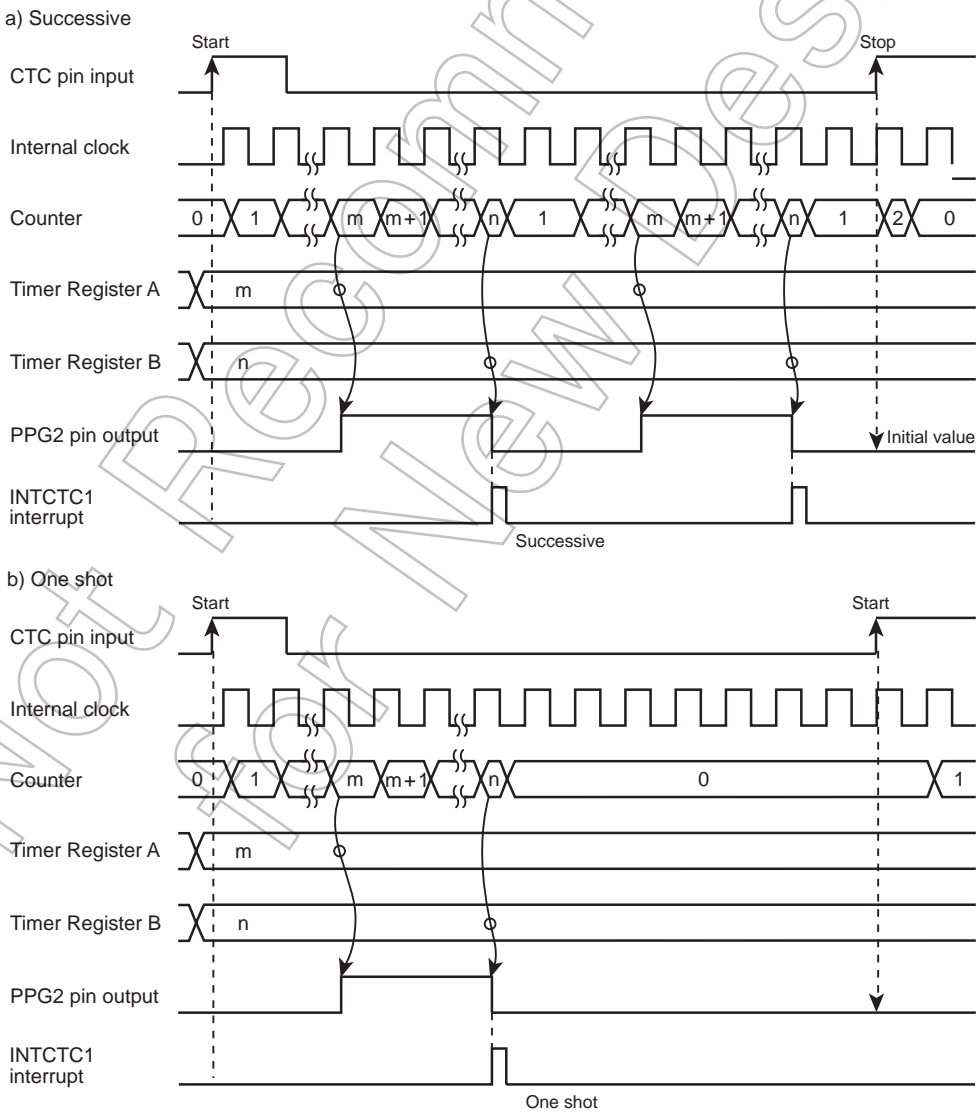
a) Successive

Start

Stop

CTC pin input

Internal clock

Counter

0 1 m m+1 n 1 m m+1 n 1 2 0

Timer Register A

m

Timer Register B

n

PPG2 pin output

Initial value

INTCTC1 interrupt

Successive

b) One shot

Start

Start

CTC pin input

Internal clock

Counter

0 1 m m+1 n 0 1

Timer Register A

m

Timer Register B

n

PPG2 pin output

INTCTC1 interrupt

One shot

Not Recommended for New Design